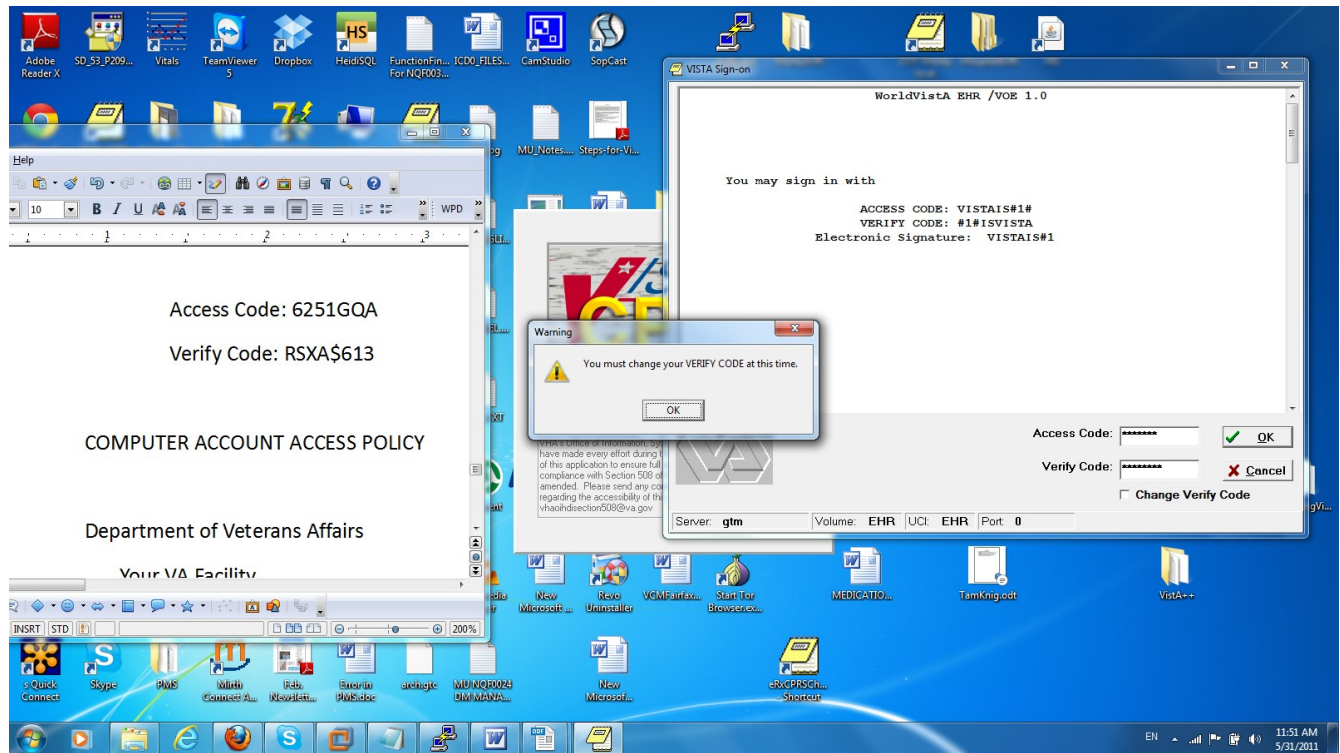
Adobe Reader X
SD_53_P209...
Vitals
TeamViewer 5
Dropbox
HeidiSQL
FunctionFin... For NQF003...
ICD0_FILES...
CamStudio
SopCast

Help

10
WPD

Access Code: 6251GQA

Verify Code: RSXA$613

COMPUTER ACCOUNT ACCESS POLICY

Department of Veterans Affairs

Your VA Facility

INSRT STD 200%

MU_Notes...
Steps-for-Vi...

VISTA Sign-on

WorldVistA EHR /VOE 1.0

You may sign in with

ACCESS CODE: VISTAIS#1#
VERIFY CODE: #1#ISVISTA
Electronic Signature: VISTAIS#1

Access Code: ********
Verify Code: *********
OK
Cancel
Change Verify Code

Server: gtm Volume: EHR UCI: EHR Port: 0

Warning

You must change your VERIFY CODE at this time.

OK

VHA's Office of Information. Sy... have made every effort during t... of this application to ensure full... compliance with Section 508 of... amended. Please send any co... regarding the accessibility of thi... vhaoihdisection508@va.gov

New Microsoft...
Revo Uninstaller
VGMFairfax...
Start Tor Browser.ex...
MEDICATIO...
TamKnig.odt
VistA++

s Quick Connect
Skype
PMS
Mirth Connect A...
Feb. Newslett...
Error in PMS.doc
archgtc
MU NQF0024 DM MANA...
New Microsof...
eRxCPRSCh... - Shortcut

EN
11:51 AM
5/31/2011